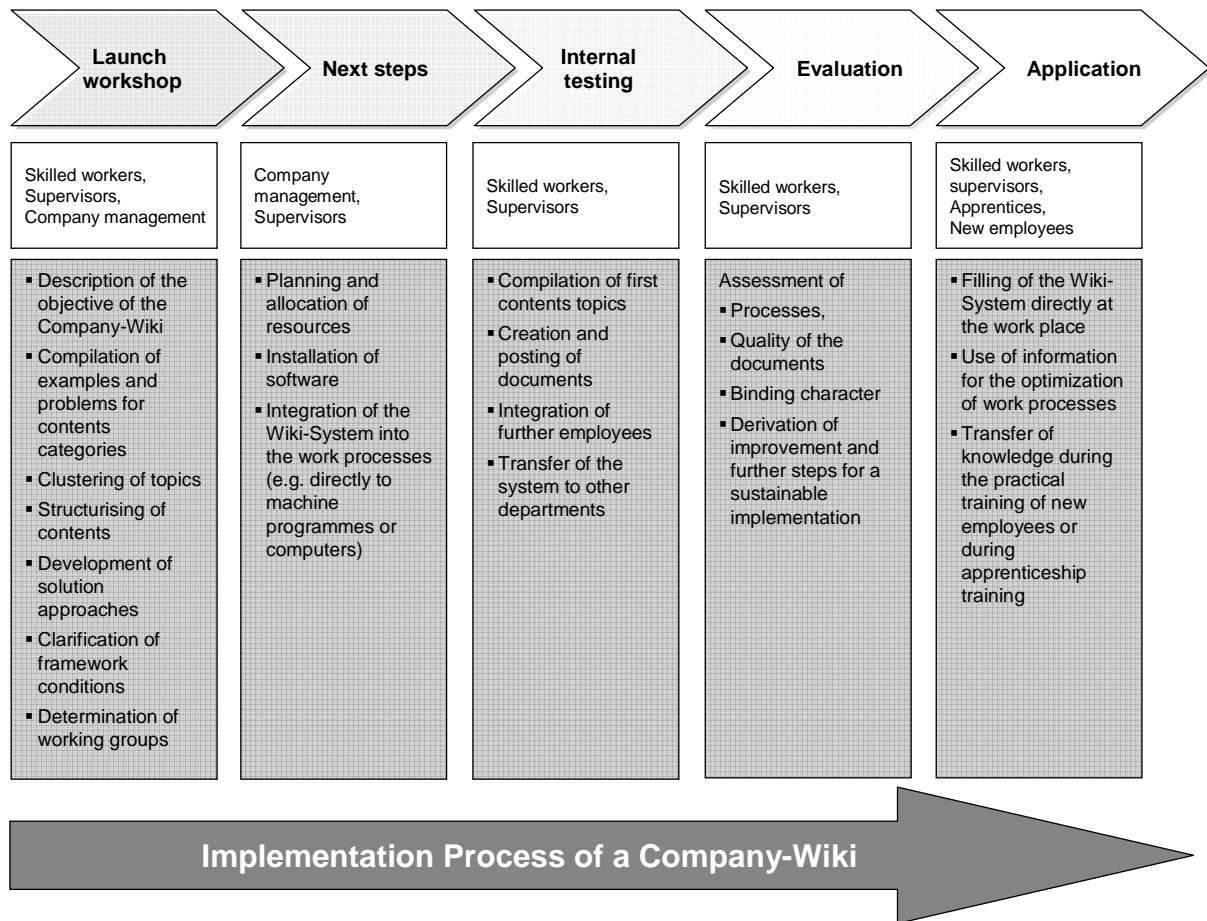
Launch workshop

Next steps

Internal testing

Evaluation

Application

Skilled workers, Supervisors, Company management

Company management, Supervisors

Skilled workers, Supervisors

Skilled workers, Supervisors

Skilled workers, supervisors, Apprentices, New employees

▪ Description of the objective of the Company-Wiki
▪ Compilation of examples and problems for contents categories
▪ Clustering of topics
▪ Structurising of contents
▪ Development of solution approaches
▪ Clarification of framework conditions
▪ Determination of working groups

▪ Planning and allocation of resources
▪ Installation of software
▪ Integration of the Wiki-System into the work processes (e.g. directly to machine programmes or computers)

▪ Compilation of first contents topics
▪ Creation and posting of documents
▪ Integration of further employees
▪ Transfer of the system to other departments

Assessment of
▪ Processes,
▪ Quality of the documents
▪ Binding character
▪ Derivation of improvement and further steps for a sustainable implementation

▪ Filling of the Wiki-System directly at the work place
▪ Use of information for the optimization of work processes
▪ Transfer of knowledge during the practical training of new employees or during apprenticeship training

Implementation Process of a Company-Wiki